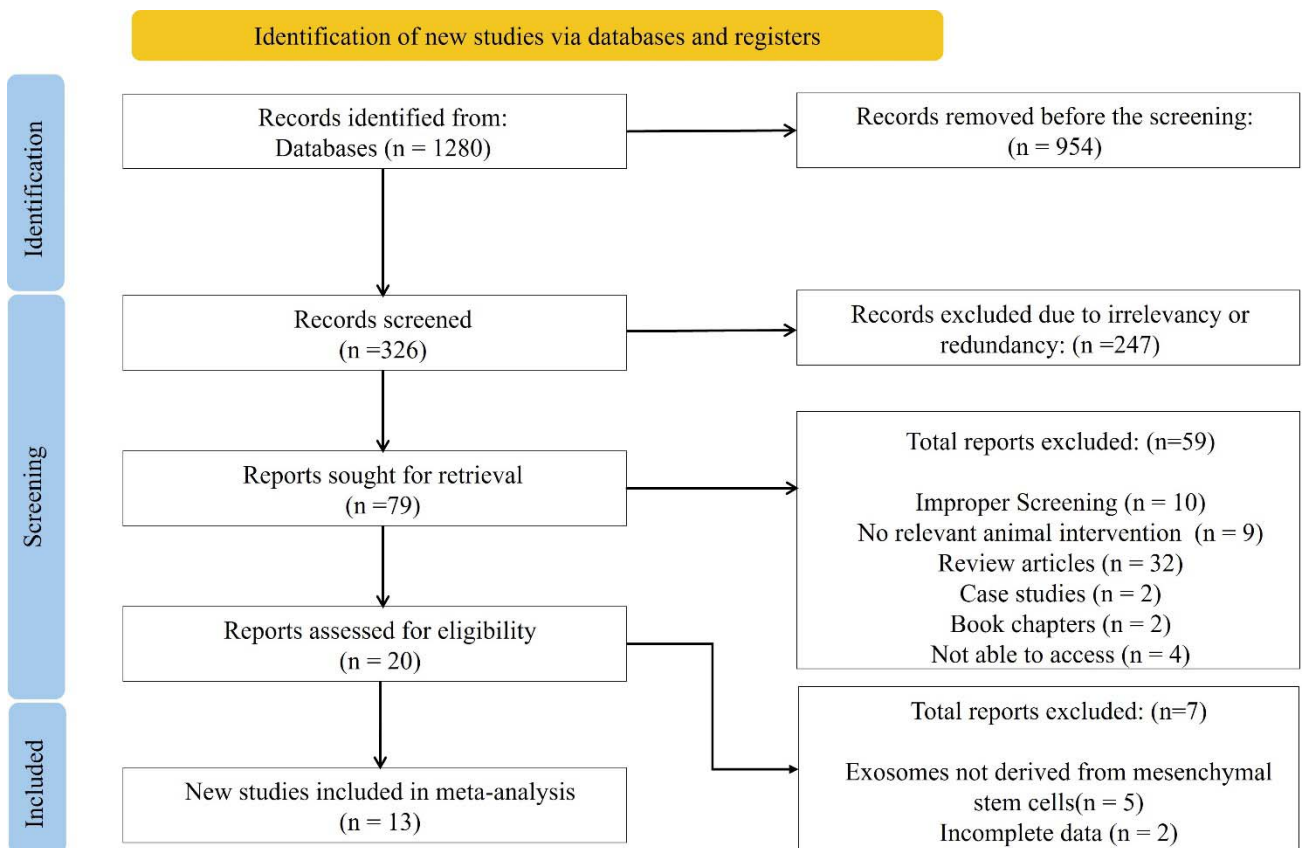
Identification of new studies via databases and registers

Identification

Records identified from:
Databases (n = 1280)

Records removed before the screening:
(n = 954)

Screening

Records screened
(n =326)

Records excluded due to irrelevancy or redundancy: (n =247)

Reports sought for retrieval
(n =79)

Total reports excluded: (n=59)

Improper Screening (n = 10)
No relevant animal intervention (n = 9)
Review articles (n = 32)
Case studies (n = 2)
Book chapters (n = 2)
Not able to access (n = 4)

Reports assessed for eligibility
(n = 20)

Total reports excluded: (n=7)

Exosomes not derived from mesenchymal stem cells(n = 5)
Incomplete data (n = 2)

Included

New studies included in meta-analysis
(n = 13)